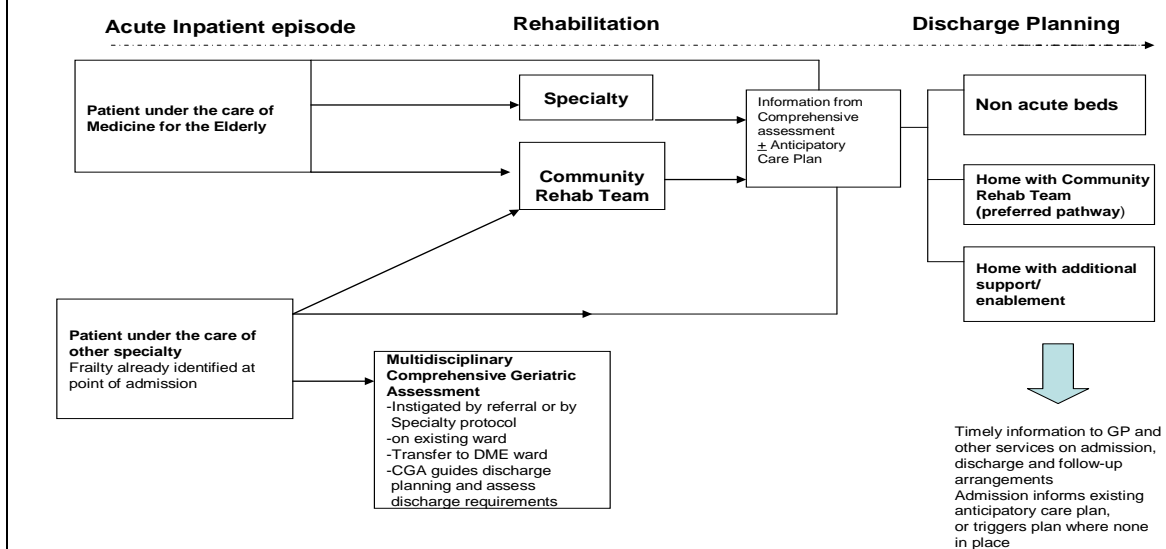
Acute Inpatient episode

Rehabilitation

Discharge Planning

Patient under the care of Medicine for the Elderly

Specialty

Community Rehab Team

Information from Comprehensive assessment $\pm$ Anticipatory Care Plan

Non acute beds

Home with Community Rehab Team (preferred pathway)

Home with additional support/ enablement

Patient under the care of other specialty
Frailty already identified at point of admission

Multidisciplinary Comprehensive Geriatric Assessment
-Instigated by referral or by Specialty protocol
-on existing ward
-Transfer to DME ward
-CGA guides discharge planning and assess discharge requirements

Timely information to GP and other services on admission, discharge and follow-up arrangements
Admission informs existing anticipatory care plan, or triggers plan where none in place